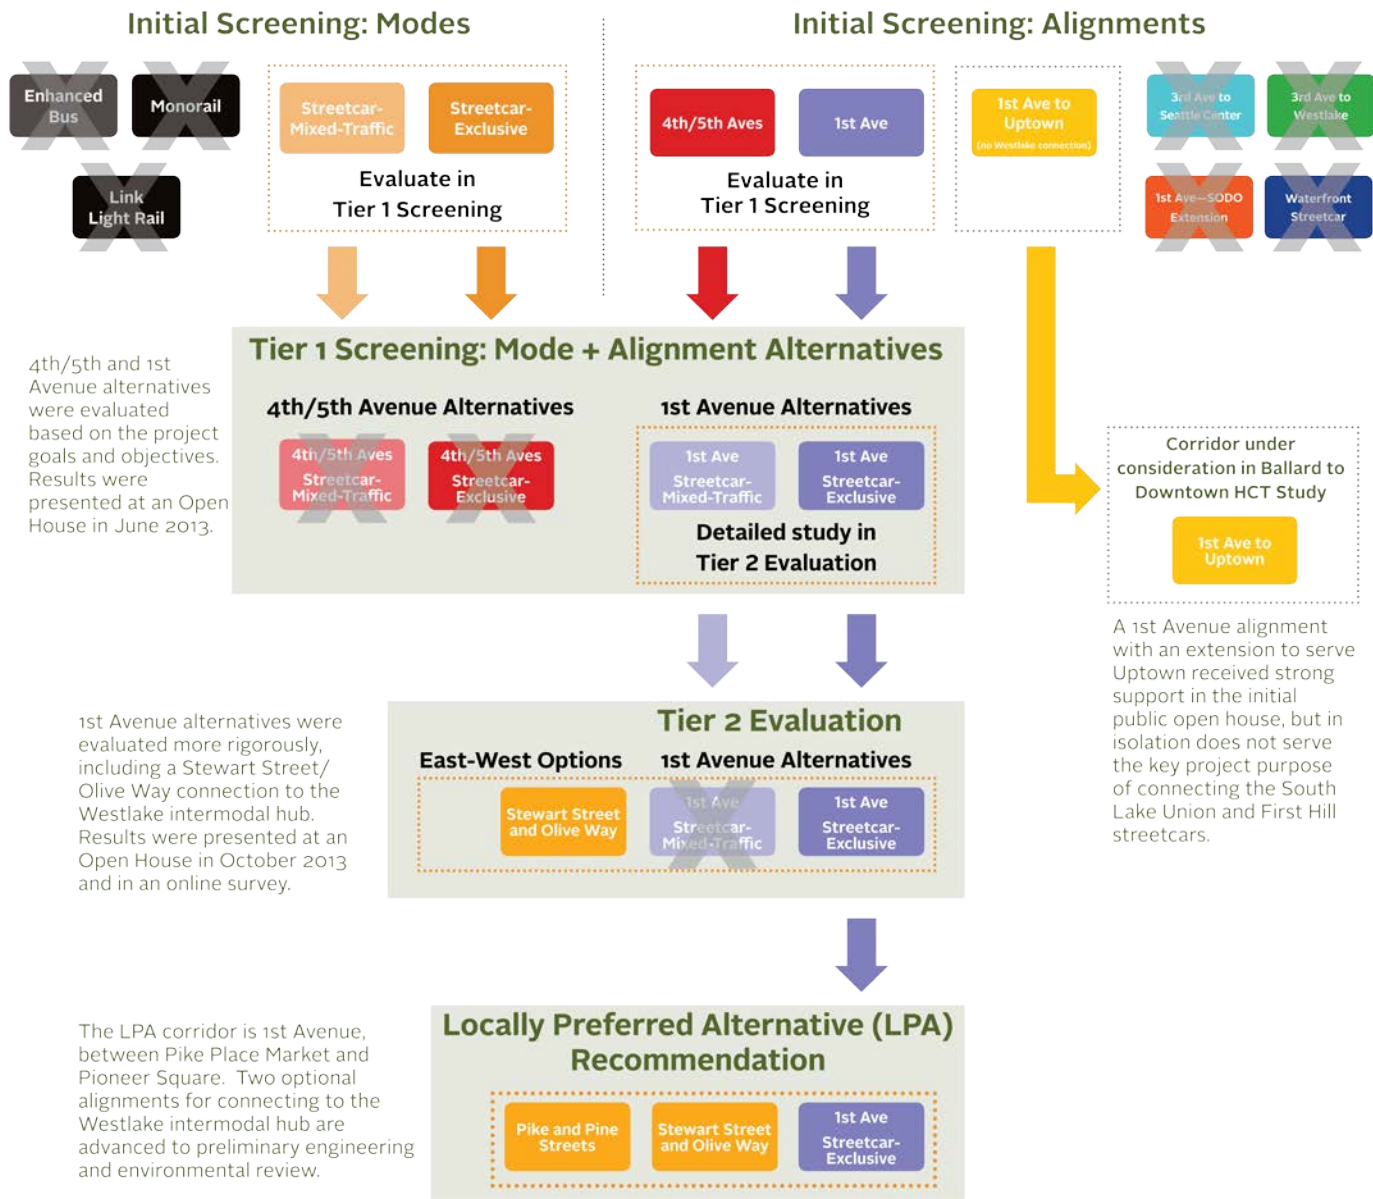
Initial Screening: Modes

Enhanced Bus

Monorail

Link Light Rail

Streetcar-Mixed-Traffic

Streetcar-Exclusive

Evaluate in Tier 1 Screening

Initial Screening: Alignments

4th/5th Aves

1st Ave

Evaluate in Tier 1 Screening

1st Ave to Uptown
(no Westlake connection)

3rd Ave to Seattle Center

3rd Ave to Westlake

1st Ave—SODO Extension

Waterfront Streetcar

Tier 1 Screening: Mode + Alignment Alternatives

4th/5th and 1st Avenue alternatives were evaluated based on the project goals and objectives. Results were presented at an Open House in June 2013.

4th/5th Avenue Alternatives

4th/5th Aves Streetcar-Mixed-Traffic

4th/5th Aves Streetcar-Exclusive

1st Avenue Alternatives

1st Ave Streetcar-Mixed-Traffic

1st Ave Streetcar-Exclusive

Detailed study in Tier 2 Evaluation

Corridor under consideration in Ballard to Downtown HCT Study

1st Ave to Uptown

A 1st Avenue alignment with an extension to serve Uptown received strong support in the initial public open house, but in isolation does not serve the key project purpose of connecting the South Lake Union and First Hill streetcars.

Tier 2 Evaluation

1st Avenue alternatives were evaluated more rigorously, including a Stewart Street/ Olive Way connection to the Westlake intermodal hub. Results were presented at an Open House in October 2013 and in an online survey.

East-West Options

1st Avenue Alternatives

Stewart Street and Olive Way

1st Ave Streetcar-Mixed-Traffic

1st Ave Streetcar-Exclusive

Locally Preferred Alternative (LPA) Recommendation

The LPA corridor is 1st Avenue, between Pike Place Market and Pioneer Square. Two optional alignments for connecting to the Westlake intermodal hub are advanced to preliminary engineering and environmental review.

Pike and Pine Streets

Stewart Street and Olive Way

1st Ave Streetcar-Exclusive